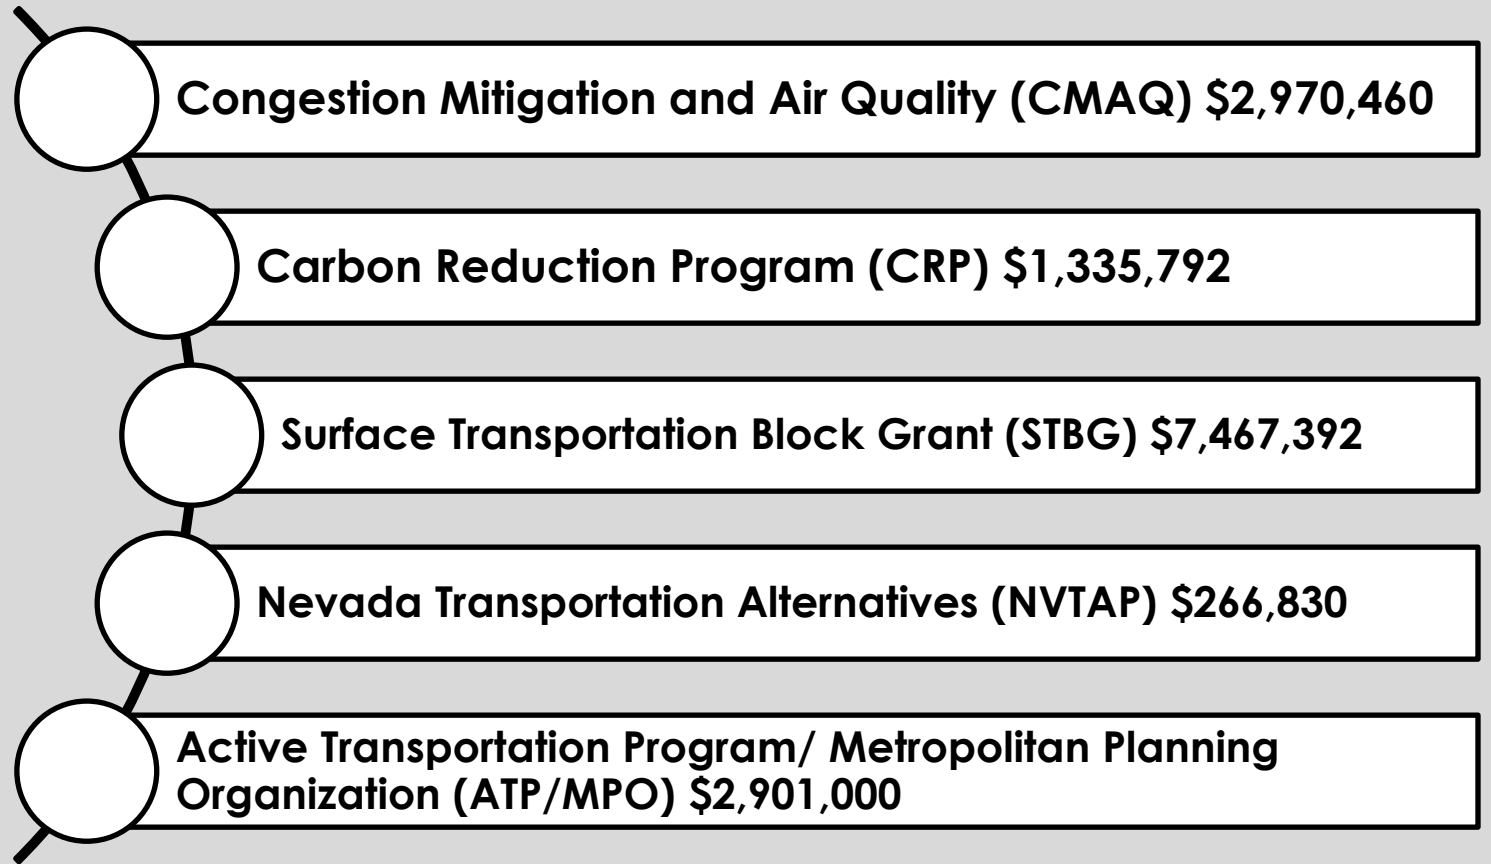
Congestion Mitigation and Air Quality (CMAQ) $2,970,460

Carbon Reduction Program (CRP) $1,335,792

Surface Transportation Block Grant (STBG) $7,467,392

Nevada Transportation Alternatives (NVTAP) $266,830

Active Transportation Program/ Metropolitan Planning Organization (ATP/MPO) $2,901,000